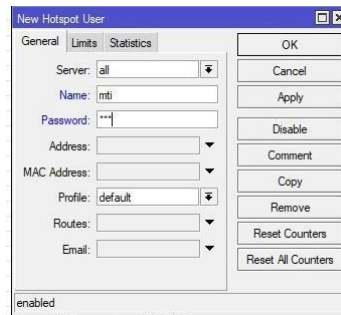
New Hotspot User

General Limits Statistics

Server: all

Name: mti

Password: ***

Address:

MAC Address:

Profile: default

Routes:

Email:

OK

Cancel

Apply

Disable

Comment

Copy

Remove

Reset Counters

Reset All Counters

enabled